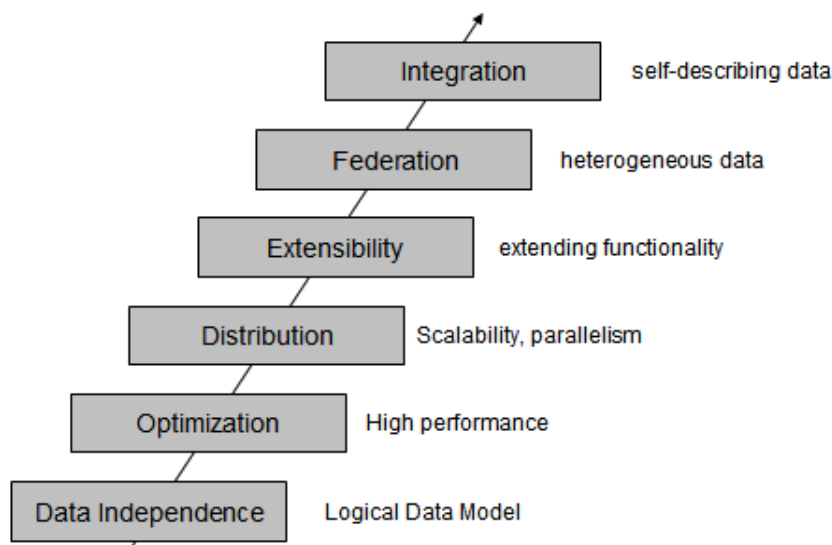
Integration self-describing data

Federation heterogeneous data

Extensibility extending functionality

Distribution Scalability, parallelism

Optimization High performance

Data Independence Logical Data Model